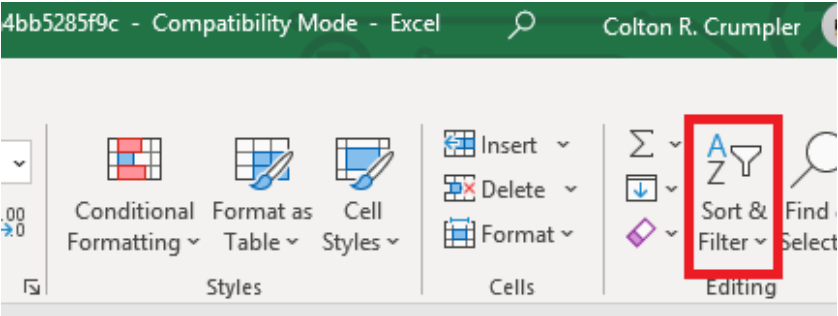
4bb5285f9c - Compatibility Mode - Excel

Colton R. Crumpler

.00
→.0

Conditional Formatting

Format as Table

Cell Styles

Styles

Insert

Delete

Format

Cells

Σ

A
Z

Sort & Filter

Find &
Select

Editing